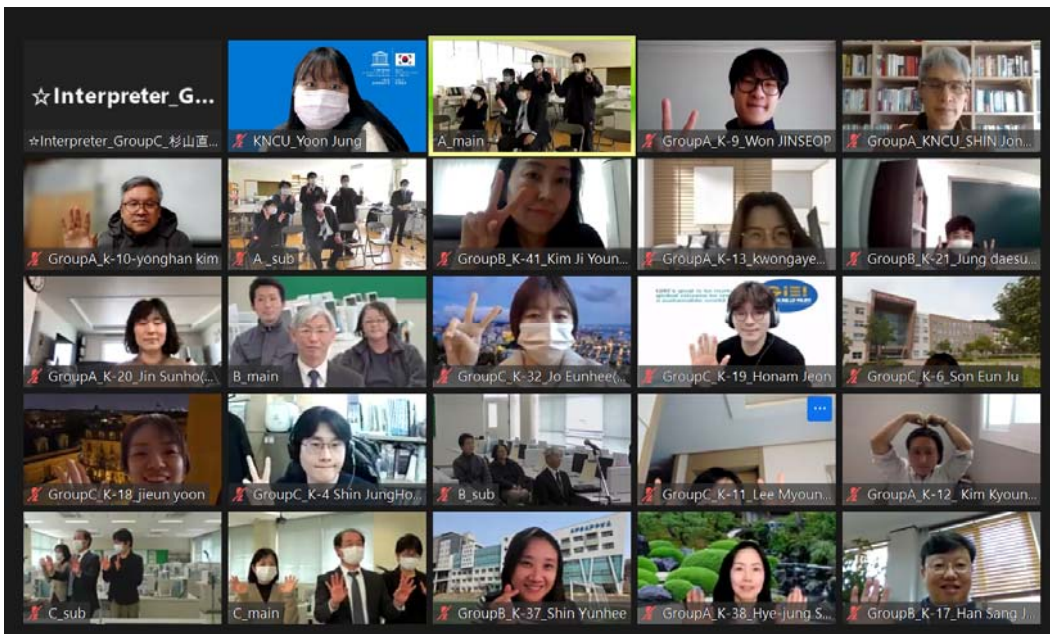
☆Interpreter_G...

☆Interpreter_GroupC_杉山直...

KNCU_Yoon Jung

A_main

GroupA_K-9_Won JINSEOP

GroupA_KNCU_SHIN Jon...

GroupA_k-10-yonghan kim

A_sub

GroupB_K-41_Kim Ji Youn...

GroupA_K-13_kwongaye...

GroupB_K-21_Jung daesu...

GroupA_K-20_Jin Sunho(...

B_main

GroupC_K-32_Jo Eunhee(...

GroupC_K-19_Honam Jeon

GroupC_K-6_Son Eun Ju

GroupC_K-18_jieun yoon

GroupC_K-4 Shin JungHo...

B_sub

GroupC_K-11_Lee Myoun...

GroupA_K-12_ Kim Kyoun...

C_sub

C_main

GroupB_K-37_Shin Yunhee

GroupA_K-38_Hye-jung S...

GroupB_K-17_Han Sang J...